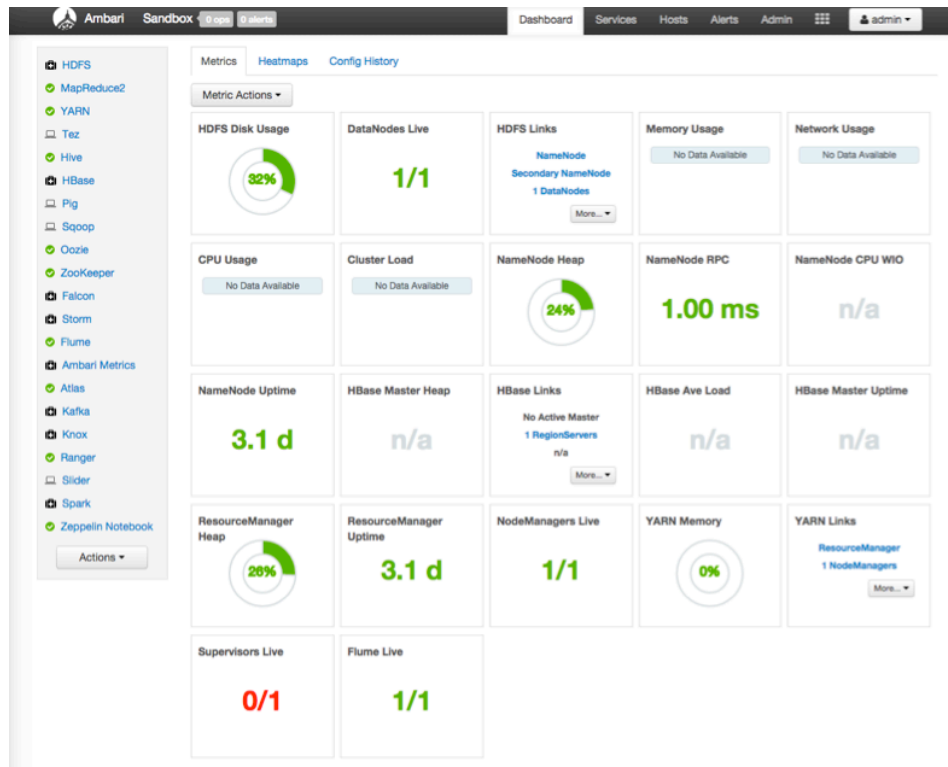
Ambari Sandbox 0 ops 0 alerts

Dashboard Services Hosts Alerts Admin admin

HDFS
MapReduce2
YARN
Tez
Hive
HBase
Pig
Sqoop
Oozie
ZooKeeper
Falcon
Storm
Flume
Ambari Metrics
Atlas
Kafka
Knox
Ranger
Slider
Spark
Zeppelin Notebook

Actions

Metrics Heatmaps Config History

Metric Actions

HDFS Disk Usage
32%

DataNodes Live
1/1

HDFS Links
NameNode
Secondary NameNode
1 DataNodes
More...

Memory Usage
No Data Available

Network Usage
No Data Available

CPU Usage
No Data Available

Cluster Load
No Data Available

NameNode Heap
24%

NameNode RPC
1.00 ms

NameNode CPU WIO
n/a

NameNode Uptime
3.1 d

HBase Master Heap
n/a

HBase Links
No Active Master
1 RegionServers
n/a
More...

HBase Ave Load
n/a

HBase Master Uptime
n/a

ResourceManager Heap
26%

ResourceManager Uptime
3.1 d

NodeManagers Live
1/1

YARN Memory
0%

YARN Links
ResourceManager
1 NodeManagers
More...

Supervisors Live
0/1

Flume Live
1/1